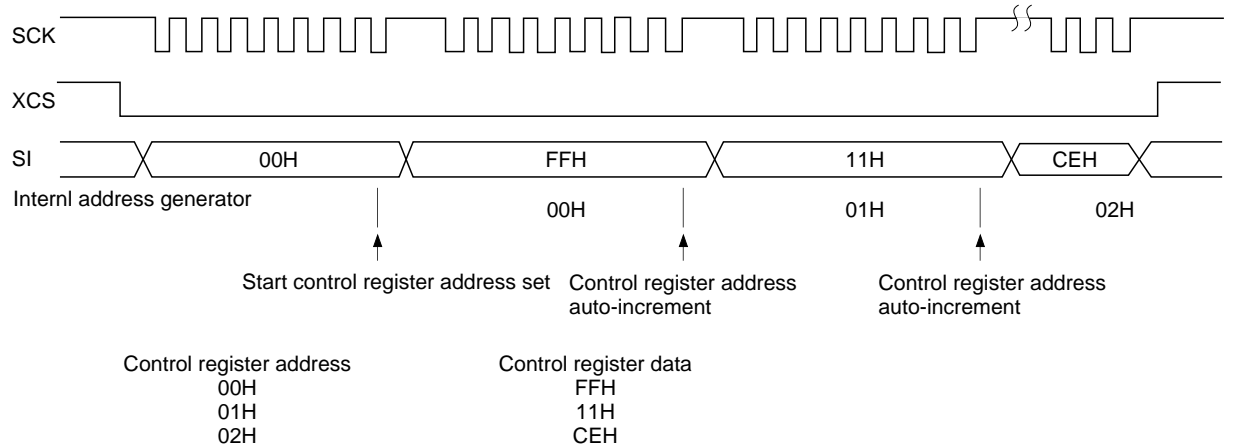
SCK

XCS

SI 00H FFH 11H CEH

Internl address generator 00H 01H 02H

Start control register address set

Control register address auto-increment

Control register address auto-increment

| Control register address | Control register data |
|---|---|
| 00H | FFH |
| 01H | 11H |
| 02H | CEH |